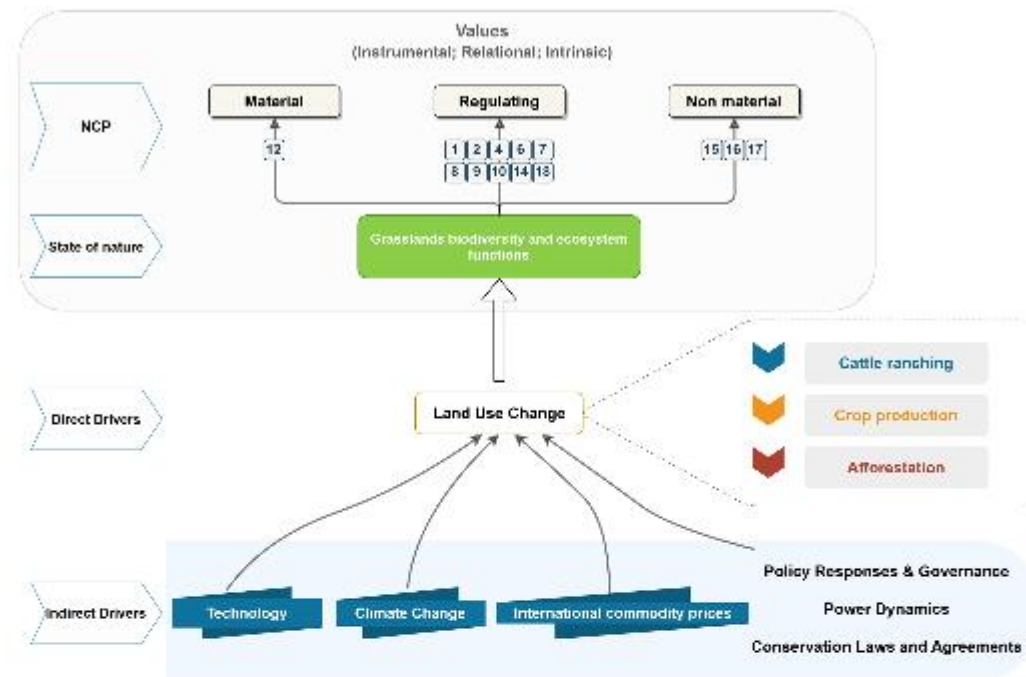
Values
(Instrumental; Relational; Intrinsic)

NCP

Material

12

Regulating

1 2 4 6 7
8 9 10 14 18

Non material

15 16 17

State of nature

Grasslands biodiversity and ecosystem functions

Direct Drivers

Land Use Change

Cattle ranching

Crop production

Afforestation

Indirect Drivers

Technology

Climate Change

International commodity prices

Policy Responses & Governance

Power Dynamics

Conservation Laws and Agreements